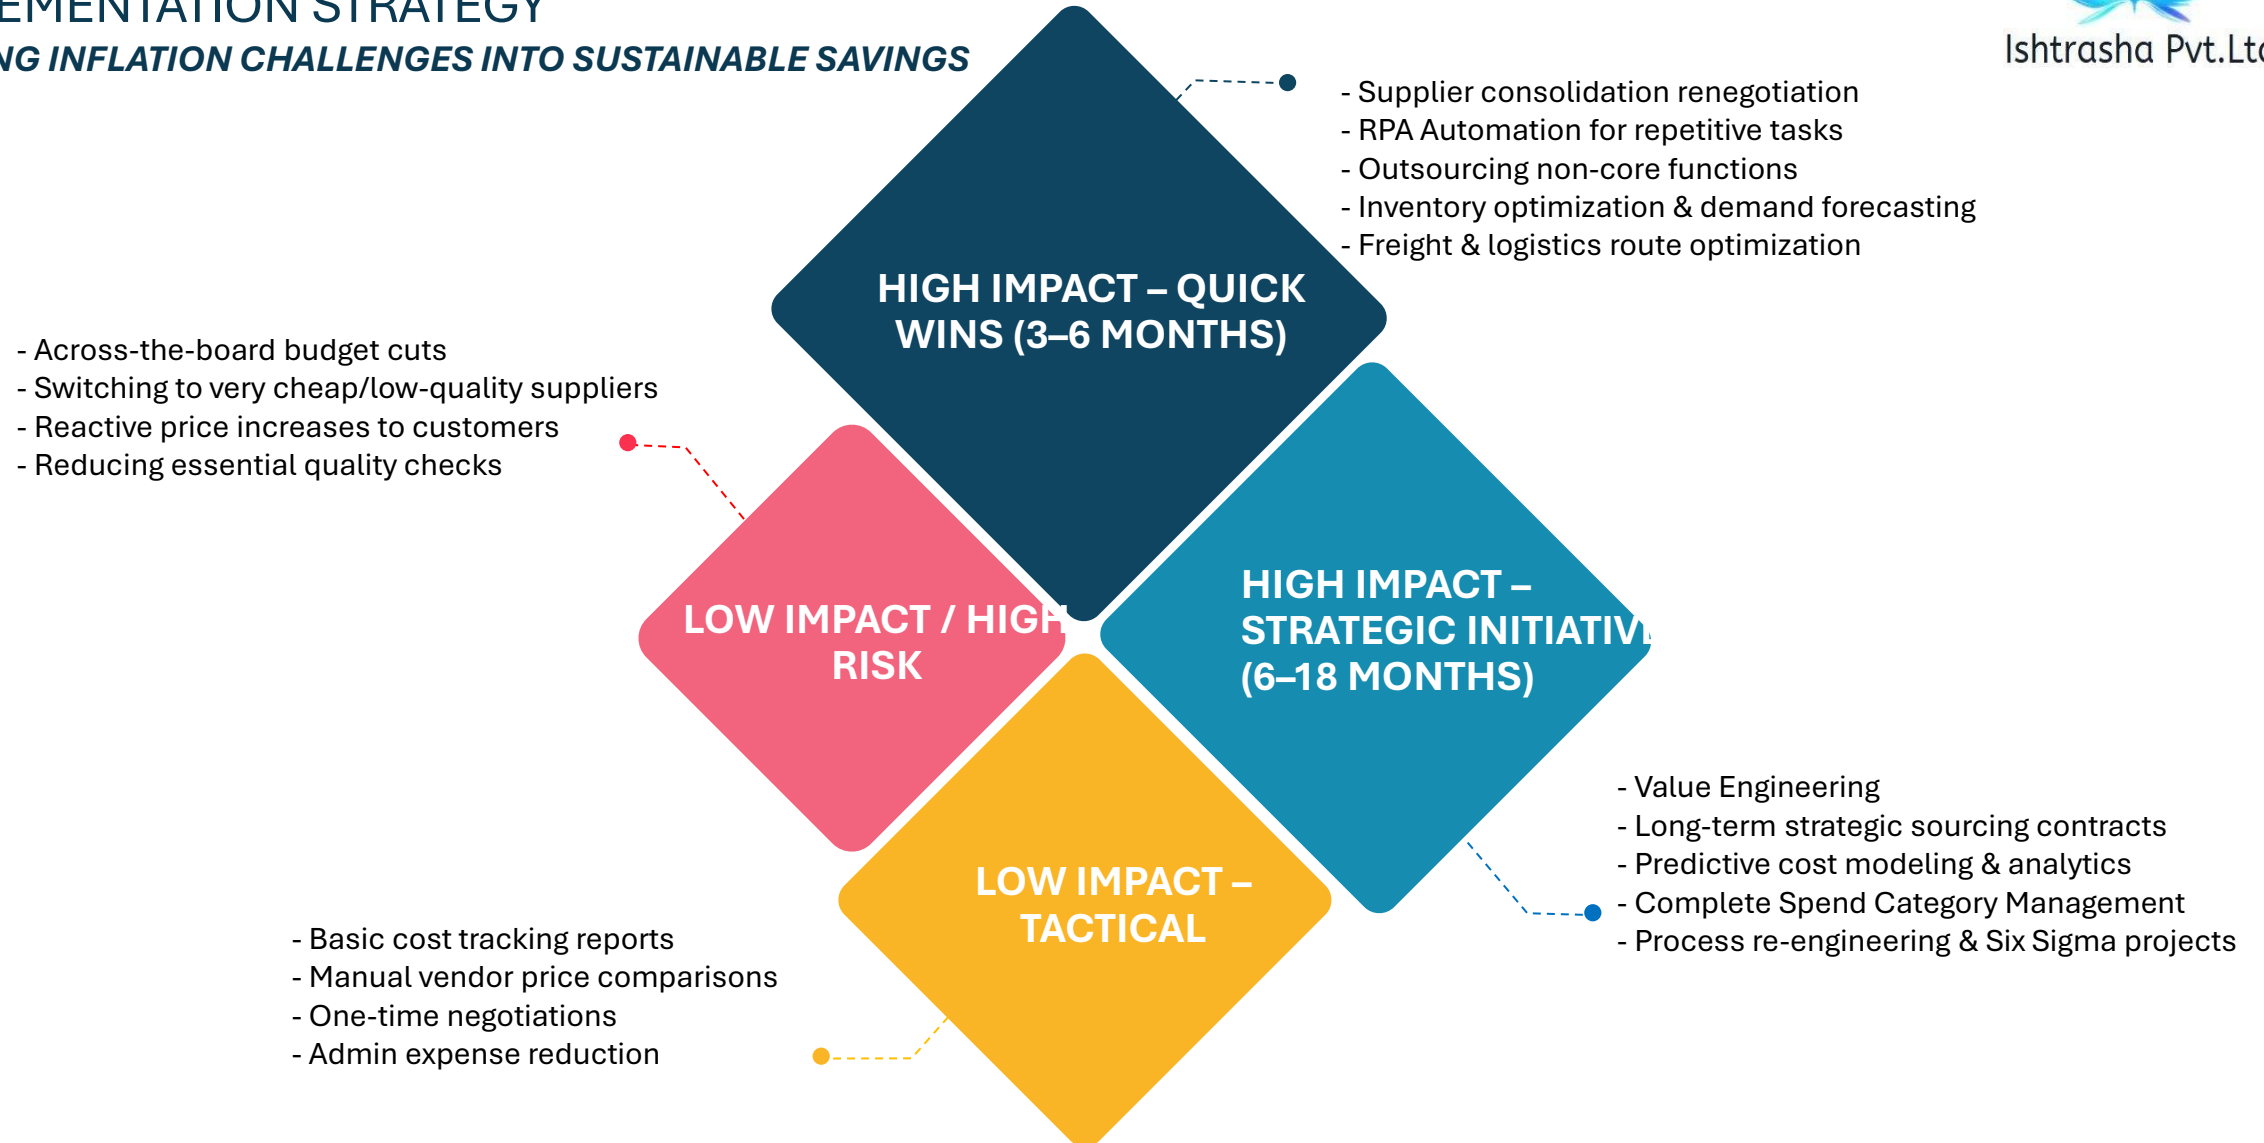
EMENTATION STRATEGY
NG INFLATION CHALLENGES INTO SUSTAINABLE SAVINGS

Ishtrasha Pvt.Ltd

- Supplier consolidation renegotiation
- RPA Automation for repetitive tasks
- Outsourcing non-core functions
- Inventory optimization & demand forecasting
- Freight & logistics route optimization

HIGH IMPACT – QUICK WINS (3–6 MONTHS)

- Across-the-board budget cuts
- Switching to very cheap/low-quality suppliers
- Reactive price increases to customers
- Reducing essential quality checks

LOW IMPACT / HIGH RISK

HIGH IMPACT – STRATEGIC INITIATIVE (6–18 MONTHS)

- Value Engineering
- Long-term strategic sourcing contracts
- Predictive cost modeling & analytics
- Complete Spend Category Management
- Process re-engineering & Six Sigma projects

LOW IMPACT – TACTICAL

- Basic cost tracking reports
- Manual vendor price comparisons
- One-time negotiations
- Admin expense reduction